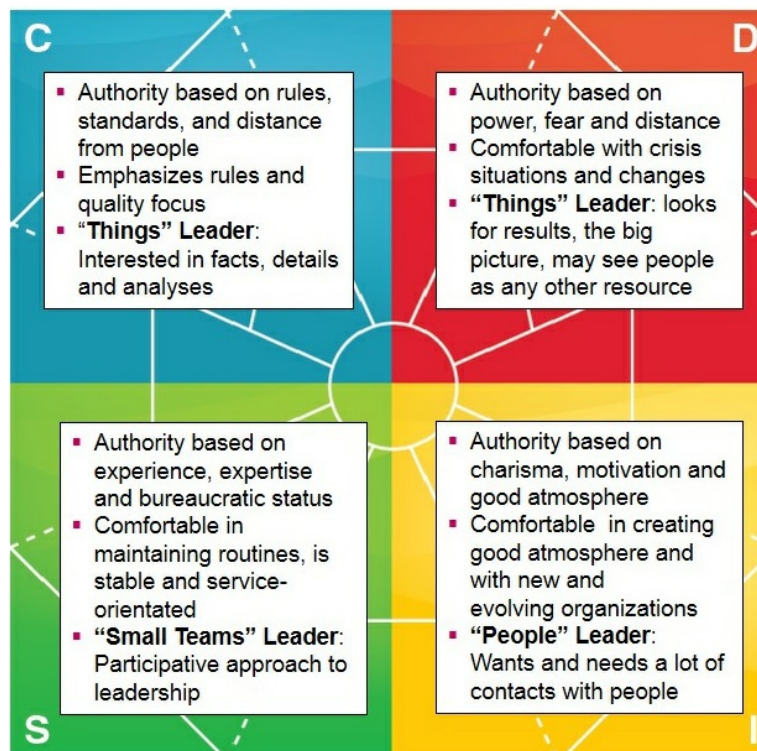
C

- Authority based on rules, standards, and distance from people
- Emphasizes rules and quality focus
- “**Things**” **Leader**: Interested in facts, details and analyses

D

- Authority based on power, fear and distance
- Comfortable with crisis situations and changes
- **“Things” Leader**: looks for results, the big picture, may see people as any other resource

- Authority based on experience, expertise and bureaucratic status
- Comfortable in maintaining routines, is stable and service-orientated
- **“Small Teams” Leader**: Participative approach to leadership

- Authority based on charisma, motivation and good atmosphere
- Comfortable in creating good atmosphere and with new and evolving organizations
- **“People” Leader**: Wants and needs a lot of contacts with people

S

I